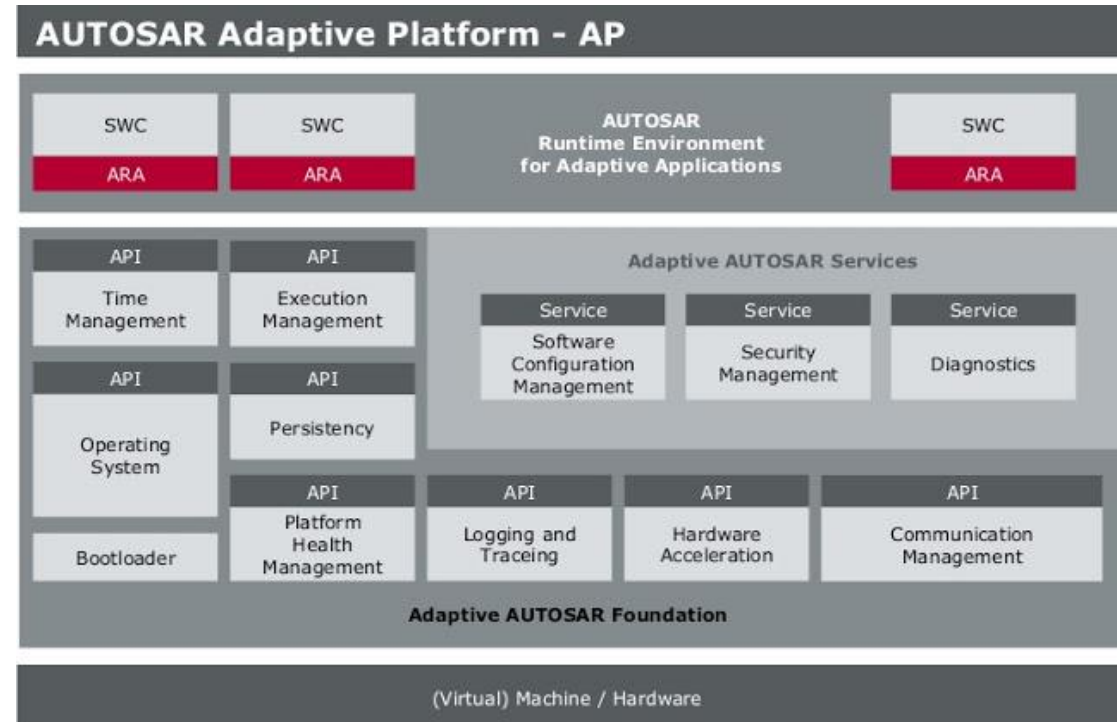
AUTOSAR Adaptive Platform - AP

SWC
ARA

SWC
ARA

AUTOSAR
Runtime Environment
for Adaptive Applications

SWC
ARA

API
Time Management

API
Execution Management

Adaptive AUTOSAR Services

Service
Software Configuration Management

Service
Security Management

Service
Diagnostics

API
Operating System

API
Persistency

Bootloader

API
Platform Health Management

API
Logging and Traceing

API
Hardware Acceleration

API
Communication Management

Adaptive AUTOSAR Foundation

(Virtual) Machine / Hardware